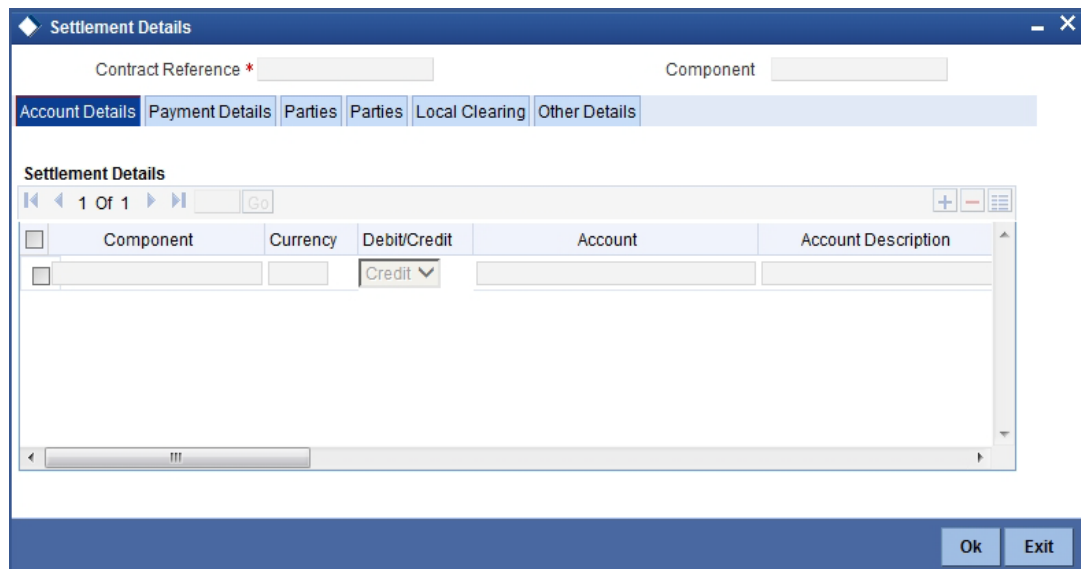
Settlement Details

Contract Reference * 

Component

Account Details | Payment Details | Parties | Parties | Local Clearing | Other Details

Settlement Details

1 Of 1 Go

| Component | Currency | Debit/Credit | Account | Account Description |
|---|---|---|---|---|
| | | Credit | | |

Ok Exit